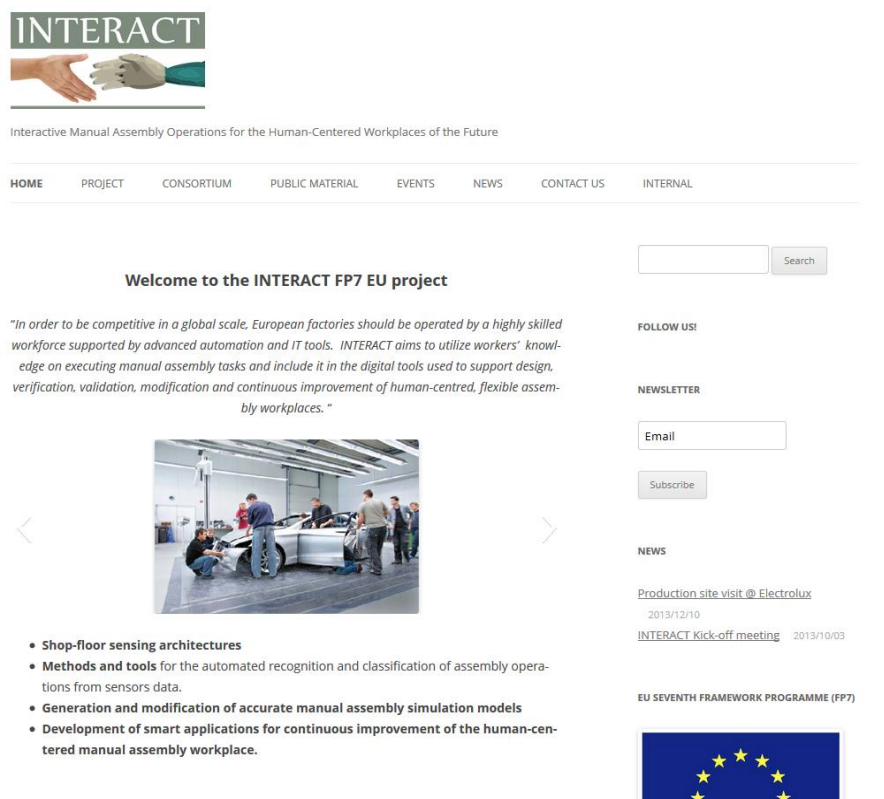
INTERACT

Interactive Manual Assembly Operations for the Human-Centered Workplaces of the Future

HOME PROJECT CONSORTIUM PUBLIC MATERIAL EVENTS NEWS CONTACT US INTERNAL

Welcome to the INTERACT FP7 EU project

"In order to be competitive in a global scale, European factories should be operated by a highly skilled workforce supported by advanced automation and IT tools. INTERACT aims to utilize workers' knowledge on executing manual assembly tasks and include it in the digital tools used to support design, verification, validation, modification and continuous improvement of human-centred, flexible assembly workplaces. "

- Shop-floor sensing architectures
- Methods and tools for the automated recognition and classification of assembly operations from sensors data.
- Generation and modification of accurate manual assembly simulation models
- Development of smart applications for continuous improvement of the human-centered manual assembly workplace.

Search

FOLLOW US!

NEWSLETTER

Email

Subscribe

NEWS

Production site visit @ Electrolux 2013/12/10
INTERACT Kick-off meeting 2013/10/03

EU SEVENTH FRAMEWORK PROGRAMME (FP7)